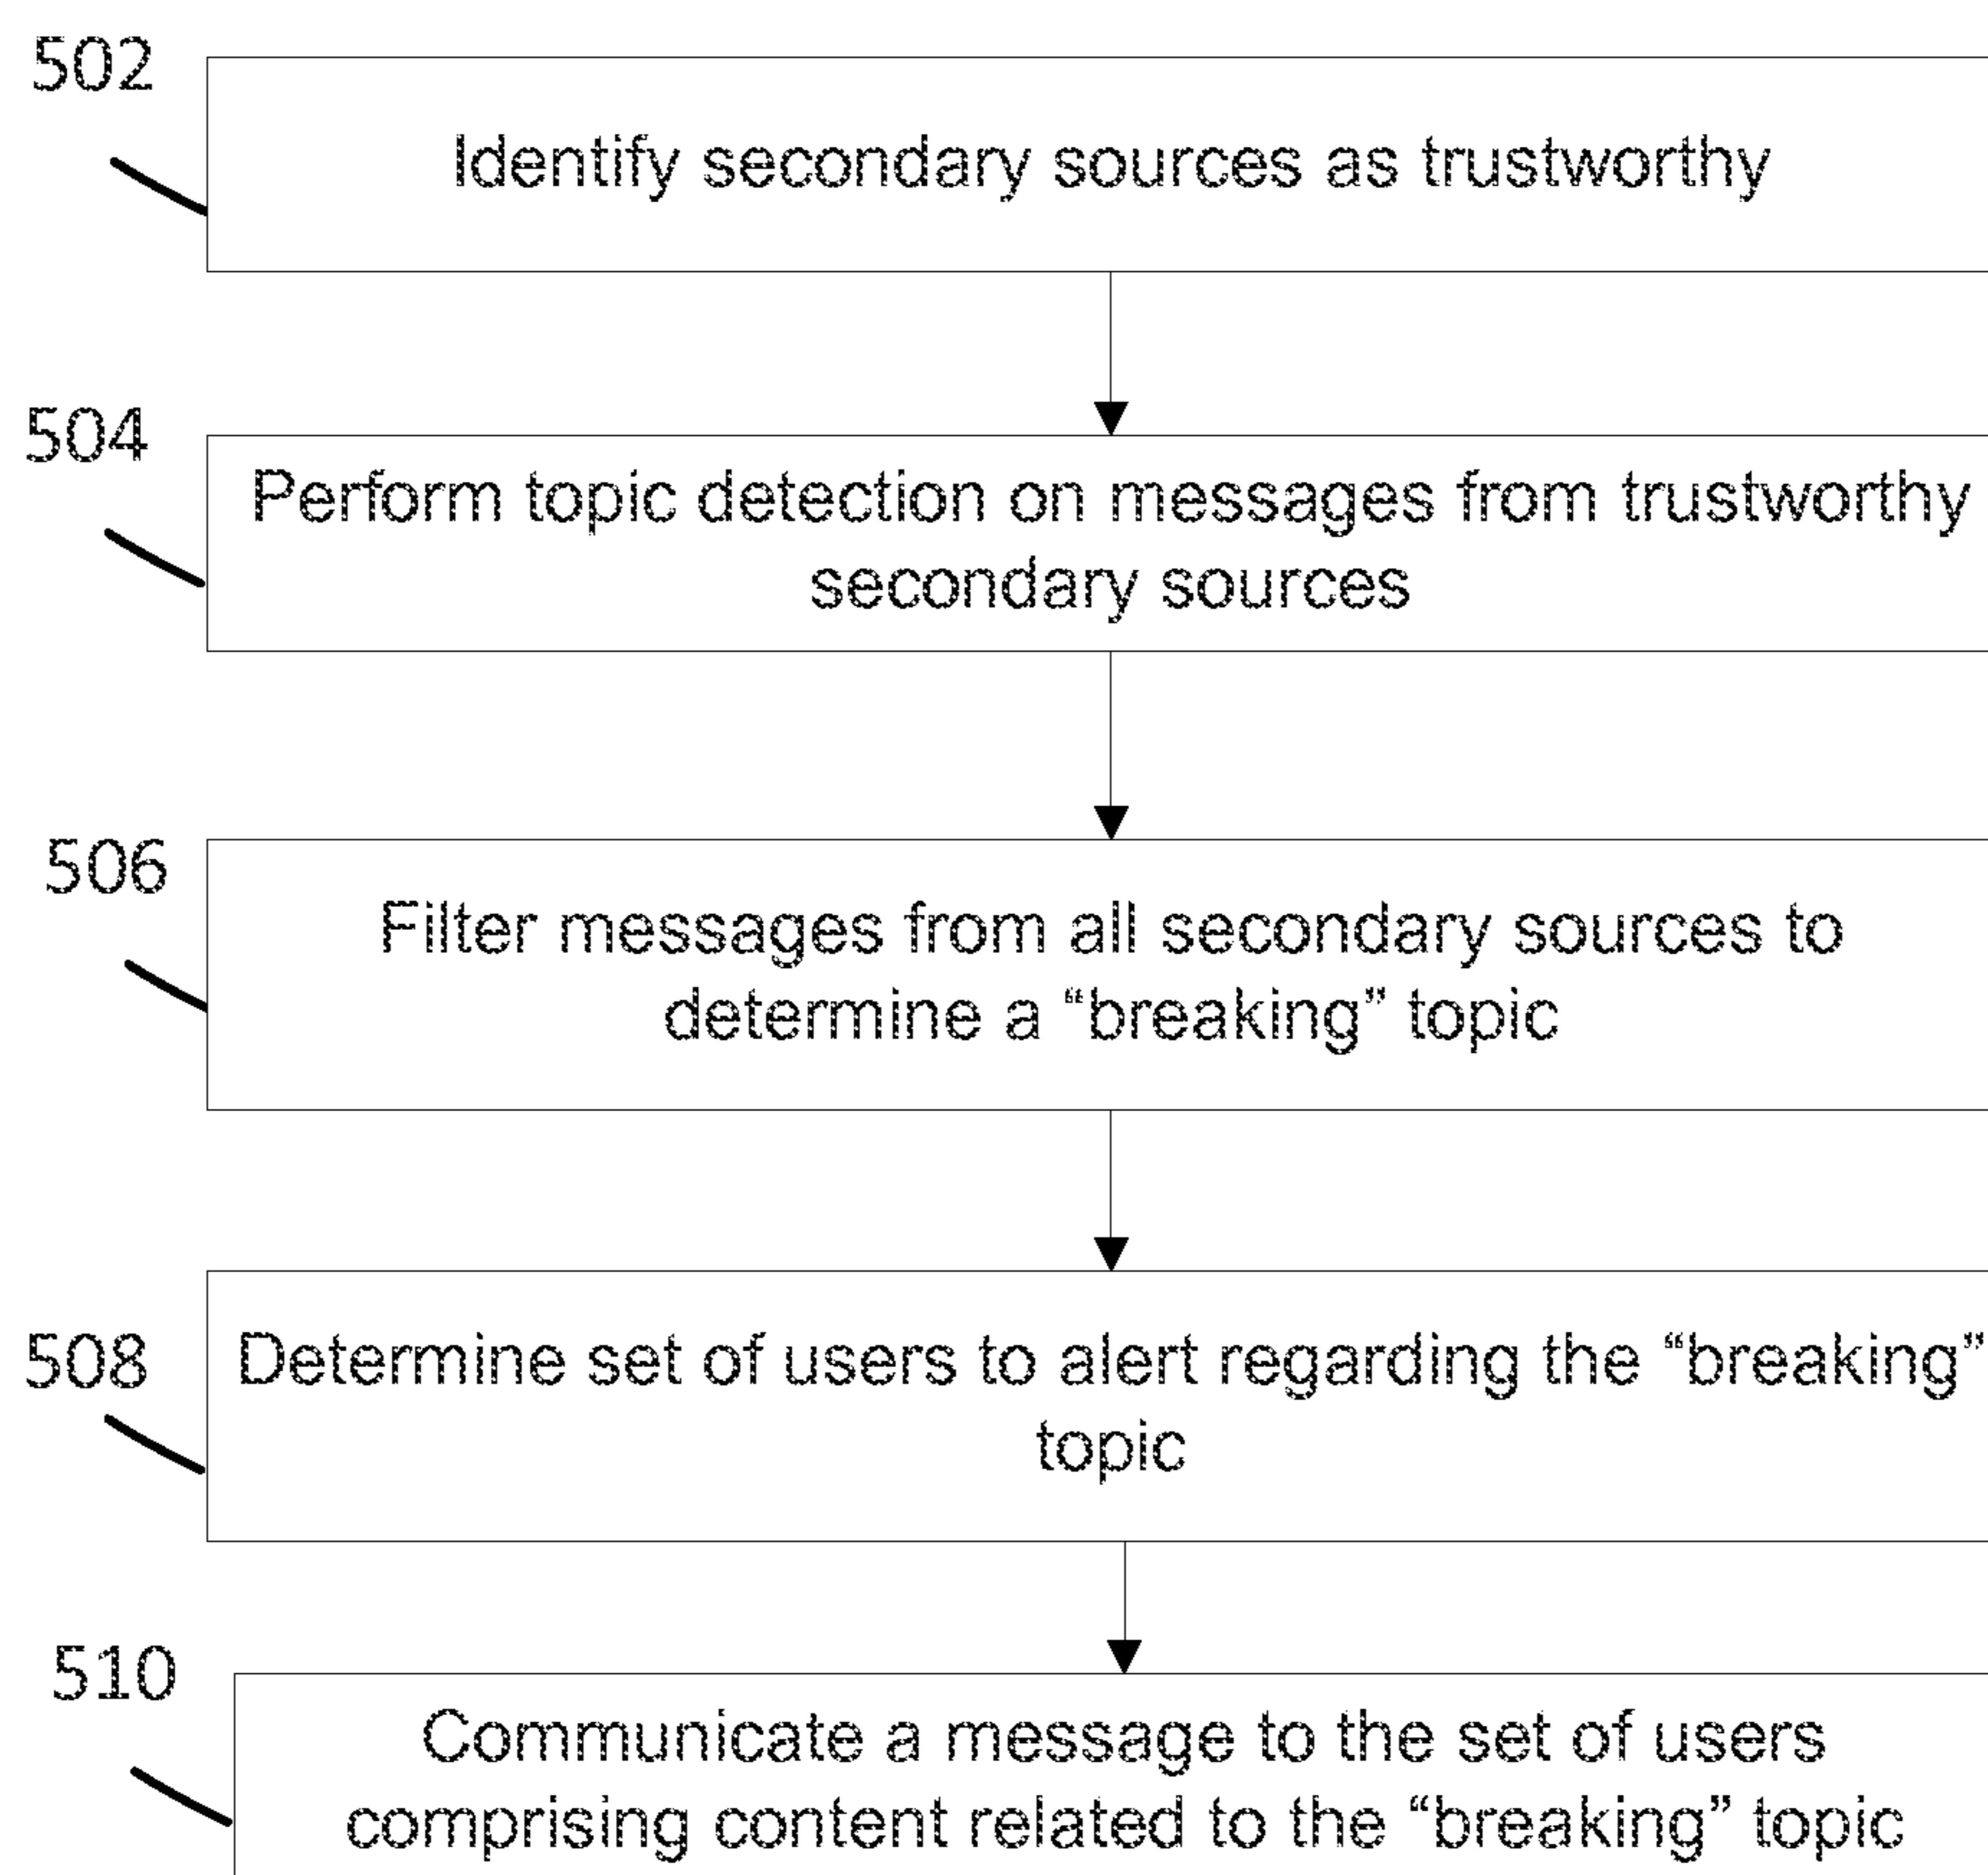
502

Identify secondary sources as trustworthy

504

Perform topic detection on messages from trustworthy secondary sources

506

Filter messages from all secondary sources to determine a “breaking” topic

508

Determine set of users to alert regarding the “breaking” topic

510

Communicate a message to the set of users comprising content related to the “breaking” topic